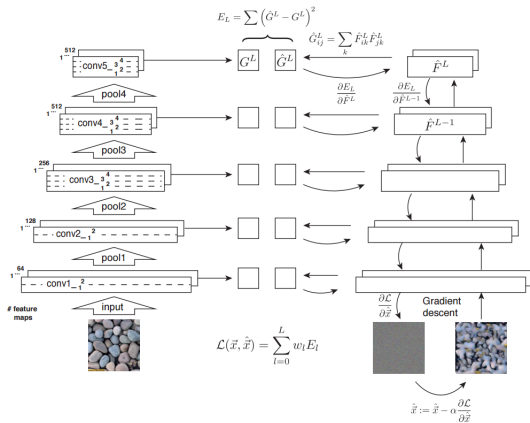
$E_L = \sum \left(\hat{G}^L - G^L\right)^2$

$\hat{G}^L_{ij} = \sum_k \hat{F}^L_{ik}\hat{F}^L_{jk}$

512
1
conv5_ $_1$ $^4_2$ $_3$

$G^L$

$\hat{G}^L$

$\hat{F}^L$

pool4

$\frac{\partial E_L}{\partial \hat{F}^L}$

$\frac{\partial E_L}{\partial \hat{F}^{L-1}}$

512
1
conv4_ $_1$ $^4_2$ $_3$

$\hat{F}^{L-1}$

pool3

256
1
conv3_ $_1$ $^4_2$ $_3$

pool2

128
1
conv2_ $_1$ $^2$

pool1

64
1
conv1_ $_1$ $^2$

# feature maps

input

$\mathcal{L}(\vec{x}, \hat{\vec{x}}) = \sum_{l=0}^{L} w_l E_l$

$\frac{\partial \mathcal{L}}{\partial \hat{\vec{x}}}$

Gradient descent

$\hat{\vec{x}} := \hat{\vec{x}} - \alpha \frac{\partial \mathcal{L}}{\partial \hat{\vec{x}}}$